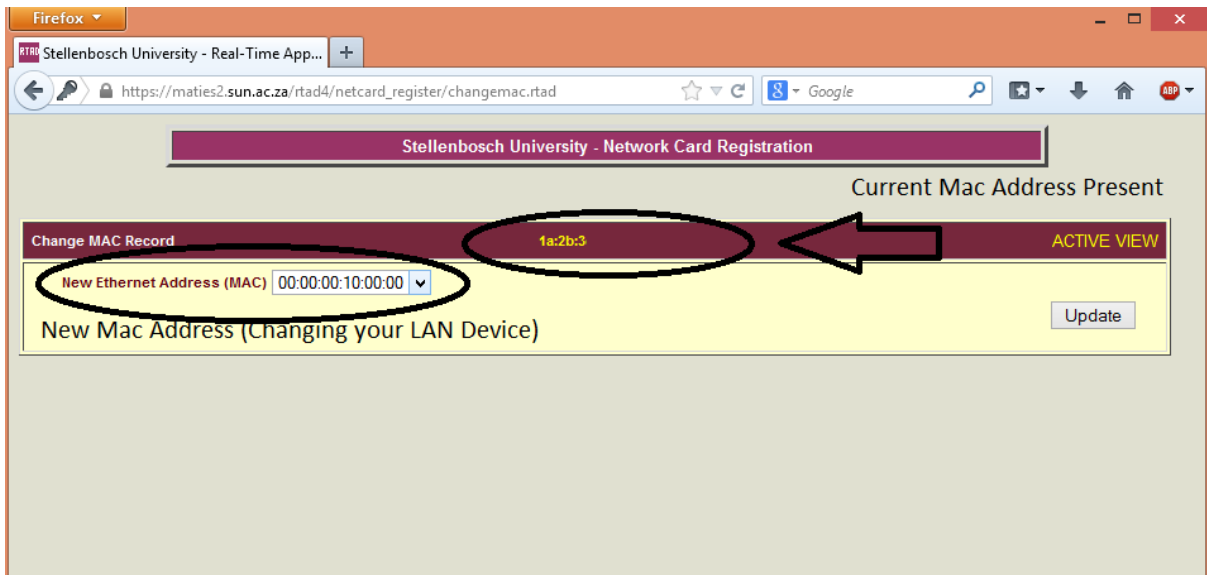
Firefox

RTAD Stellenbosch University - Real-Time App... +

https://maties2.sun.ac.za/rtad4/netcard_register/changemac.rtad

Google

ABP

Stellenbosch University - Network Card Registration

Current Mac Address Present

Change MAC Record 1a:2b:3 ACTIVE VIEW

New Ethernet Address (MAC) 00:00:00:10:00:00

New Mac Address (Changing your LAN Device)

Update